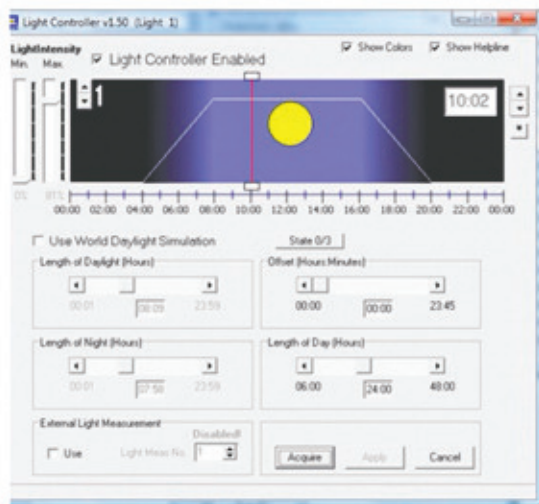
Light Controller v1.50 (Light 1)

LightIntensity
Min. Max.
Light Controller Enabled
Show Colors
Show Helpline
1
10:02
0% 81%
00:00 02:00 04:00 06:00 08:00 10:00 12:00 14:00 16:00 18:00 20:00 22:00 00:00

Use World Daylight Simulation
State 0/3

Length of Daylight (Hours)
00:01 06:09 23:59

Offset (Hours Minutes)
00:00 00:00 23:45

Length of Night (Hours)
00:01 07:50 23:59

Length of Day (Hours)
06:00 24:00 48:00

External Light Measurement
Use
Light Meas No. 1
Disabled!

Acquire
Apply
Cancel